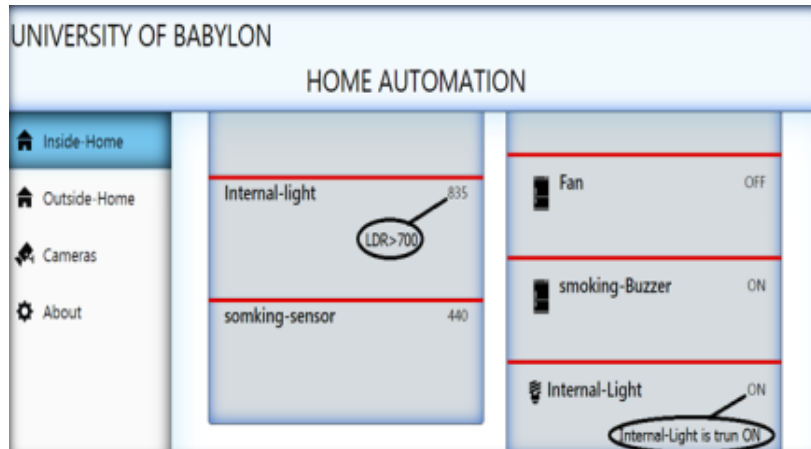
UNIVERSITY OF BABYLON

HOME AUTOMATION

Inside-Home

Outside-Home

Cameras

About

Internal-light 835

LDR>700

somking-sensor 440

Fan OFF

smoking-Buzzer ON

Internal-Light ON

Internal-Light is trun ON